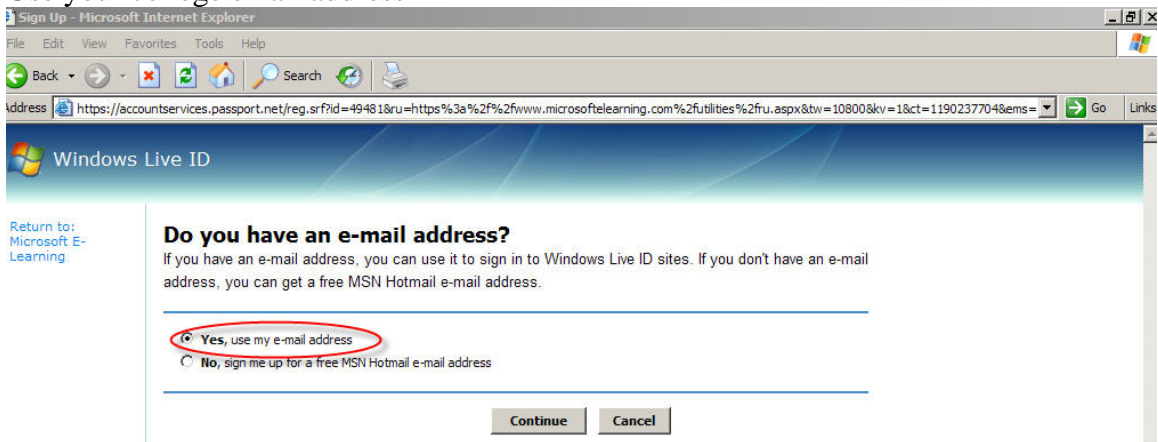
Sign Up - Microsoft Internet Explorer

File Edit View Favorites Tools Help

Back Search

Address https://accountservices.passport.net/reg.srf?id=49481&ru=https%3a%2f%2fwww.microsoftelearning.com%2futilities%2fru.aspx&tw=10800&kv=1&ct=1190237704&ems= Go Links

Windows Live ID

Return to: Microsoft E-Learning

Do you have an e-mail address?

If you have an e-mail address, you can use it to sign in to Windows Live ID sites. If you don't have an e-mail address, you can get a free MSN Hotmail e-mail address.

Yes, use my e-mail address

No, sign me up for a free MSN Hotmail e-mail address

Continue Cancel